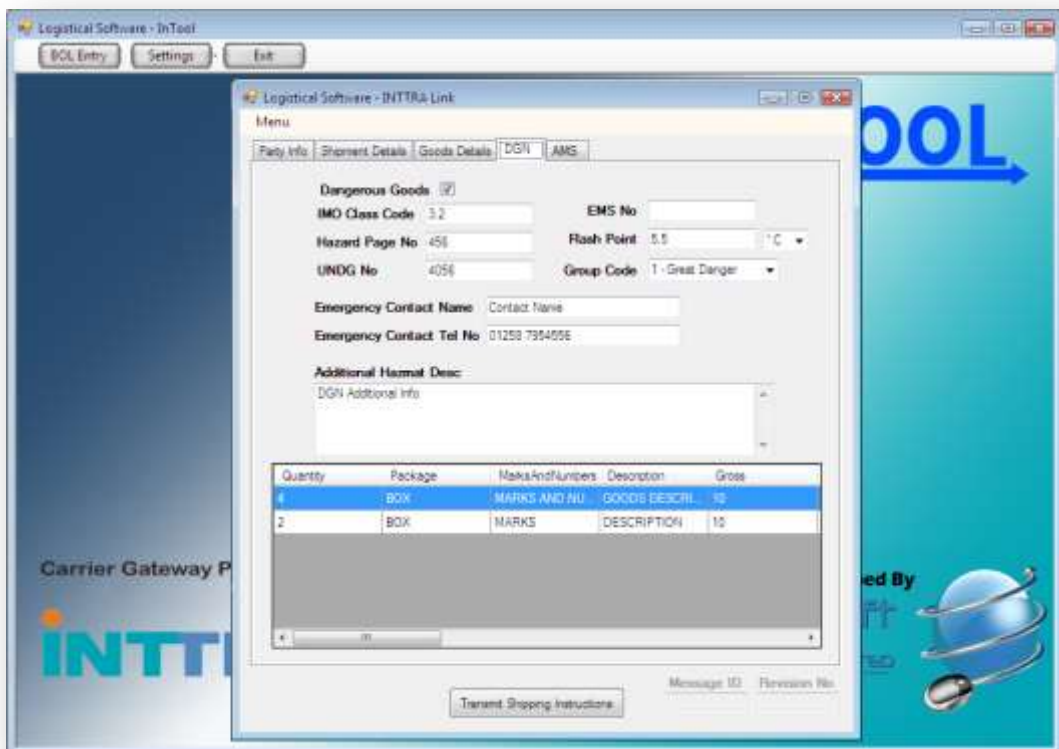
Logistical Software - InTool

BOL Entry | Settings | Exit

Logistical Software - INTTRA Link

Menu

Party Info | Shipment Details | Goods Details | DGN | AMS

Dangerous Goods ☑

IMO Class Code 3.2

EMS No

Hazard Page No 456

Flash Point 5.5 °C

UNDG No 4056

Group Code 1 - Great Danger

Emergency Contact Name Contact Name

Emergency Contact Tel No 01258 7954656

Additional Hazmat Desc

DGN Additional Info

| Quantity | Package | MarksAndNumbers | Description | Gross |
|---|---|---|---|---|
| 4 | BOX | MARKS AND NU... | GOODS DESCRI... | 10 |
| 2 | BOX | MARKS | DESCRIPTION | 10 |

Message ID Revision No

Transmit Shipping Instructions

OOL

Carrier Gateway P

ed By

INTT